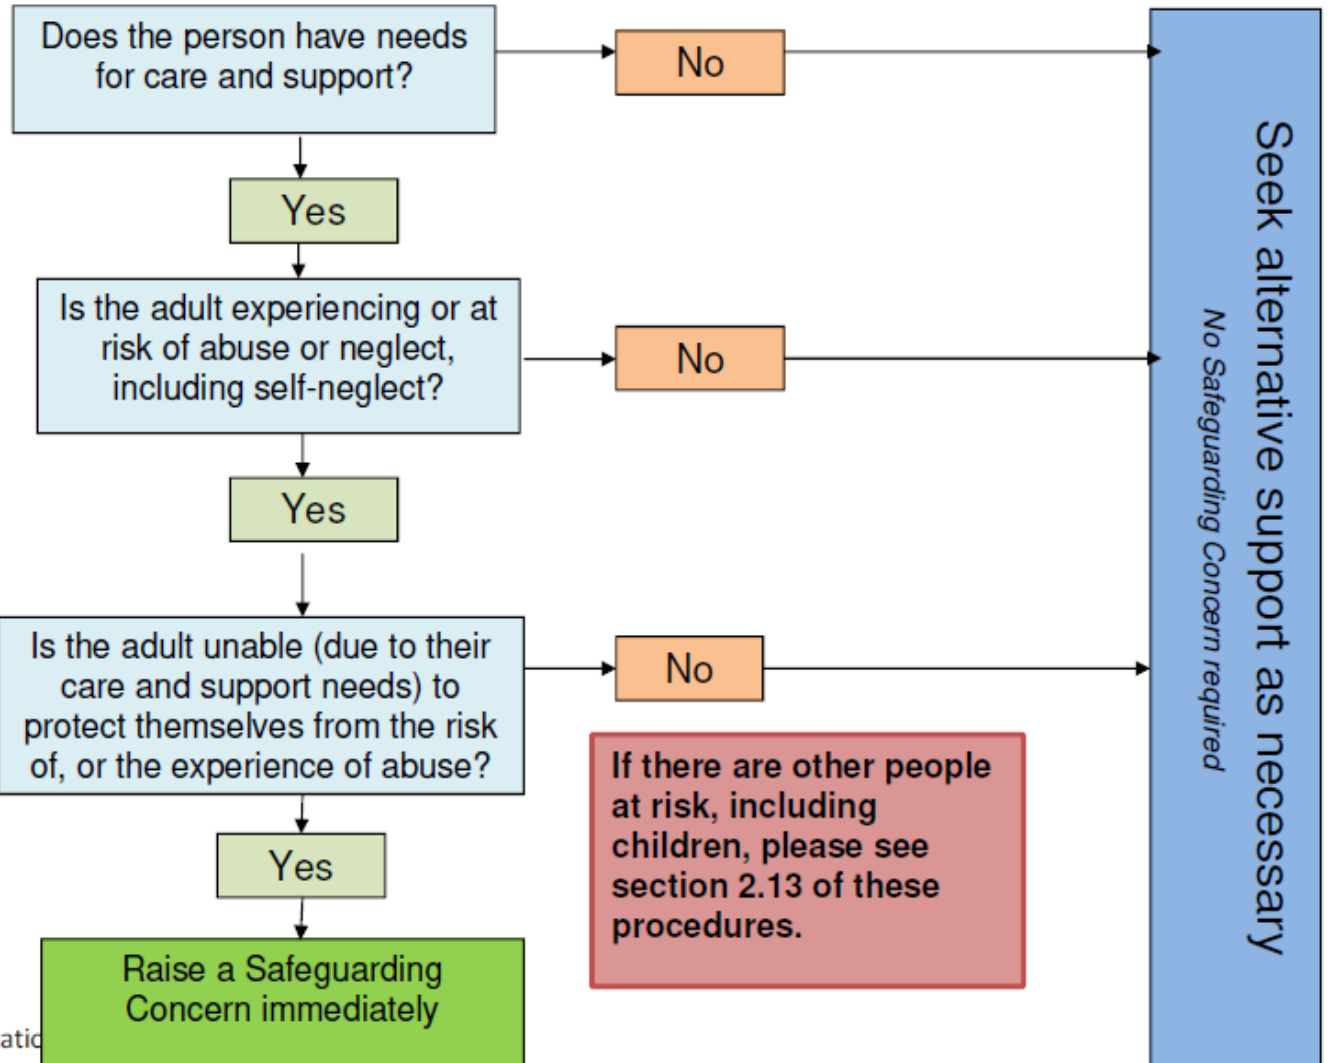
Does the person have needs for care and support?

No

Yes

Is the adult experiencing or at risk of abuse or neglect, including self-neglect?

No

Yes

Is the adult unable (due to their care and support needs) to protect themselves from the risk of, or the experience of abuse?

No

Yes

Raise a Safeguarding Concern immediately

If there are other people at risk, including children, please see section 2.13 of these procedures.

Seek alternative support as necessary

No Safeguarding Concern required

atic